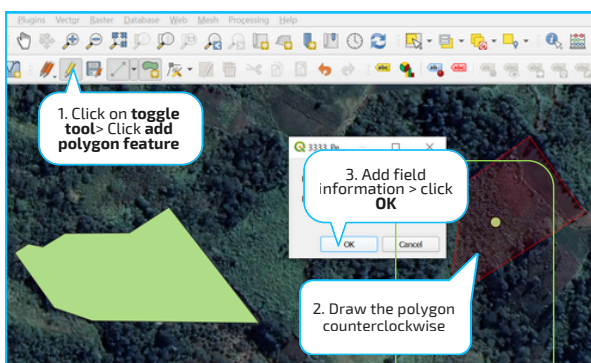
Plugins Vector Raster Database Web Mesh Processing Help

1. Click on **toggle tool**> Click **add polygon feature**

3333_Po

3. Add field information > click **OK**

OK

Cancel

2. Draw the polygon counterclockwise